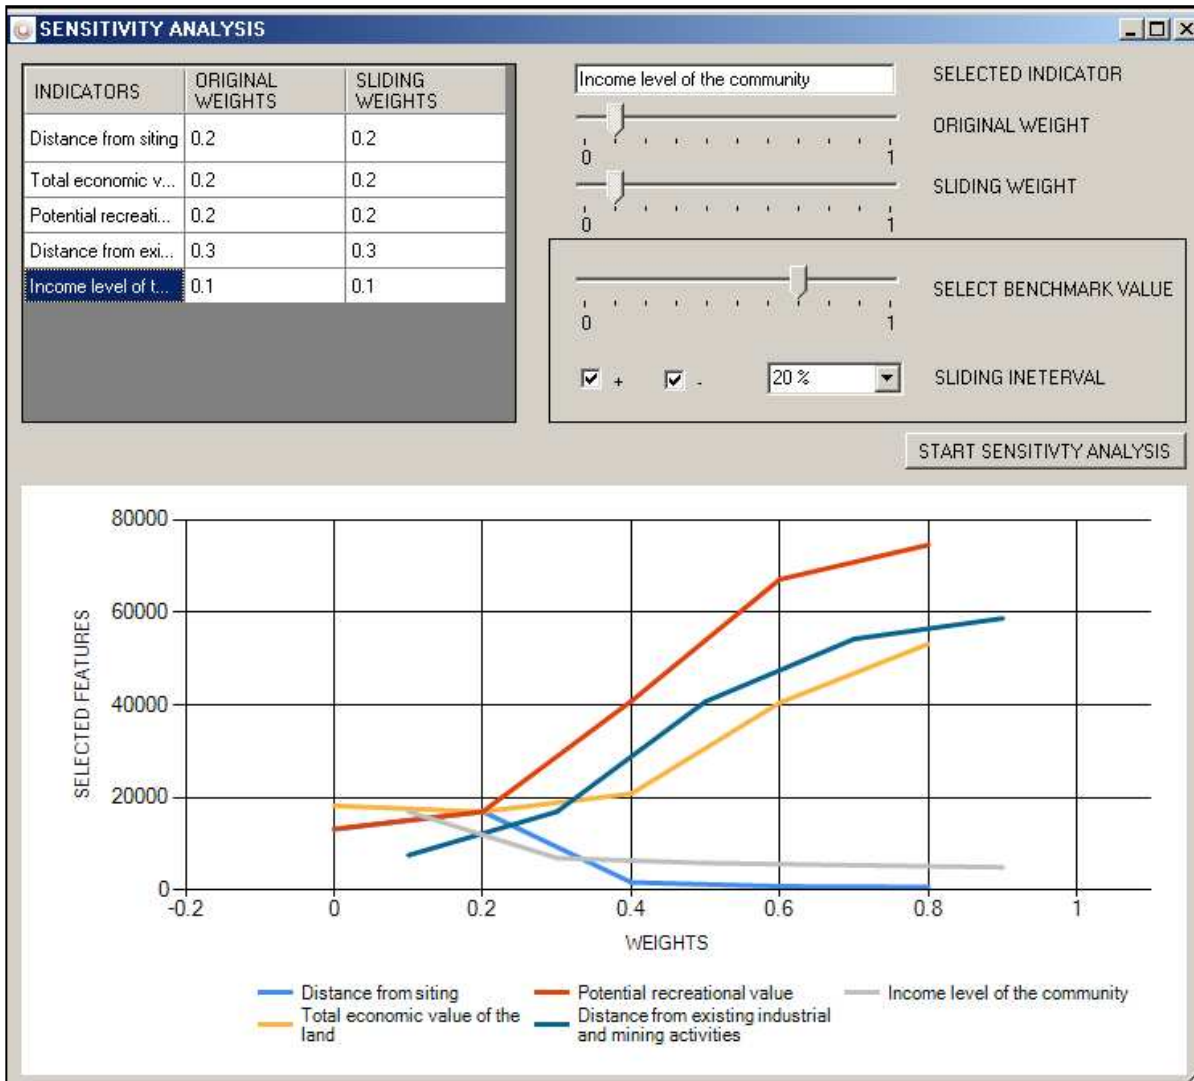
SENSITIVITY ANALYSIS

| INDICATORS | ORIGINAL WEIGHTS | SLIDING WEIGHTS |
|---|---|---|
| Distance from siting | 0.2 | 0.2 |
| Total economic v... | 0.2 | 0.2 |
| Potential recreati... | 0.2 | 0.2 |
| Distance from exi... | 0.3 | 0.3 |
| Income level of t... | 0.1 | 0.1 |

Income level of the community

SELECTED INDICATOR

0 1

ORIGINAL WEIGHT

0 1

SLIDING WEIGHT

0 1

SELECT BENCHMARK VALUE

+ -

20 %

SLIDING INETERVAL

START SENSITIVTY ANALYSIS

80000
60000
40000
20000
0

SELECTED FEATURES

-0.2 0 0.2 0.4 0.6 0.8 1

WEIGHTS

Distance from siting
Total economic value of the land
Potential recreational value
Distance from existing industrial and mining activities
Income level of the community